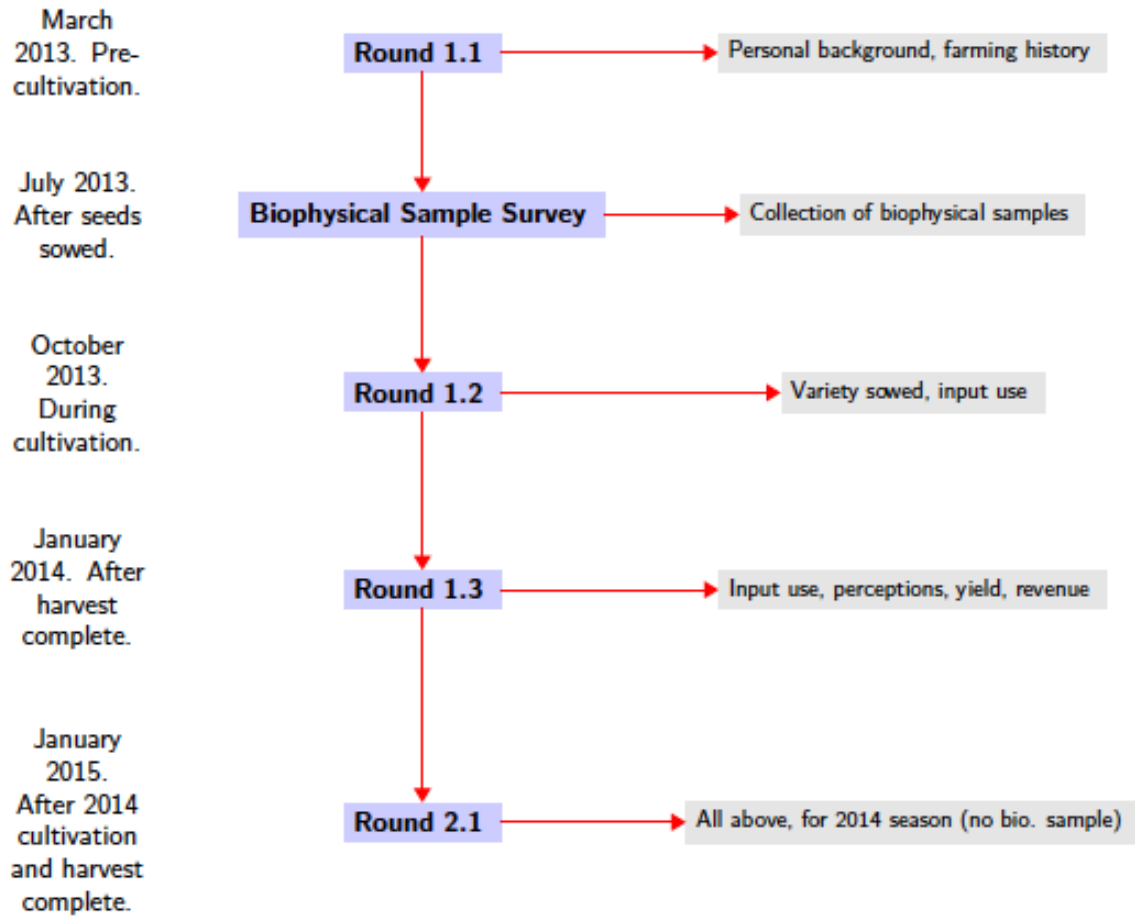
March 2013. Pre-cultivation.

Round 1.1

Personal background, farming history

July 2013. After seeds sowed.

Biophysical Sample Survey

Collection of biophysical samples

October 2013. During cultivation.

Round 1.2

Variety sowed, input use

January 2014. After harvest complete.

Round 1.3

Input use, perceptions, yield, revenue

January 2015. After 2014 cultivation and harvest complete.

Round 2.1

All above, for 2014 season (no bio. sample)